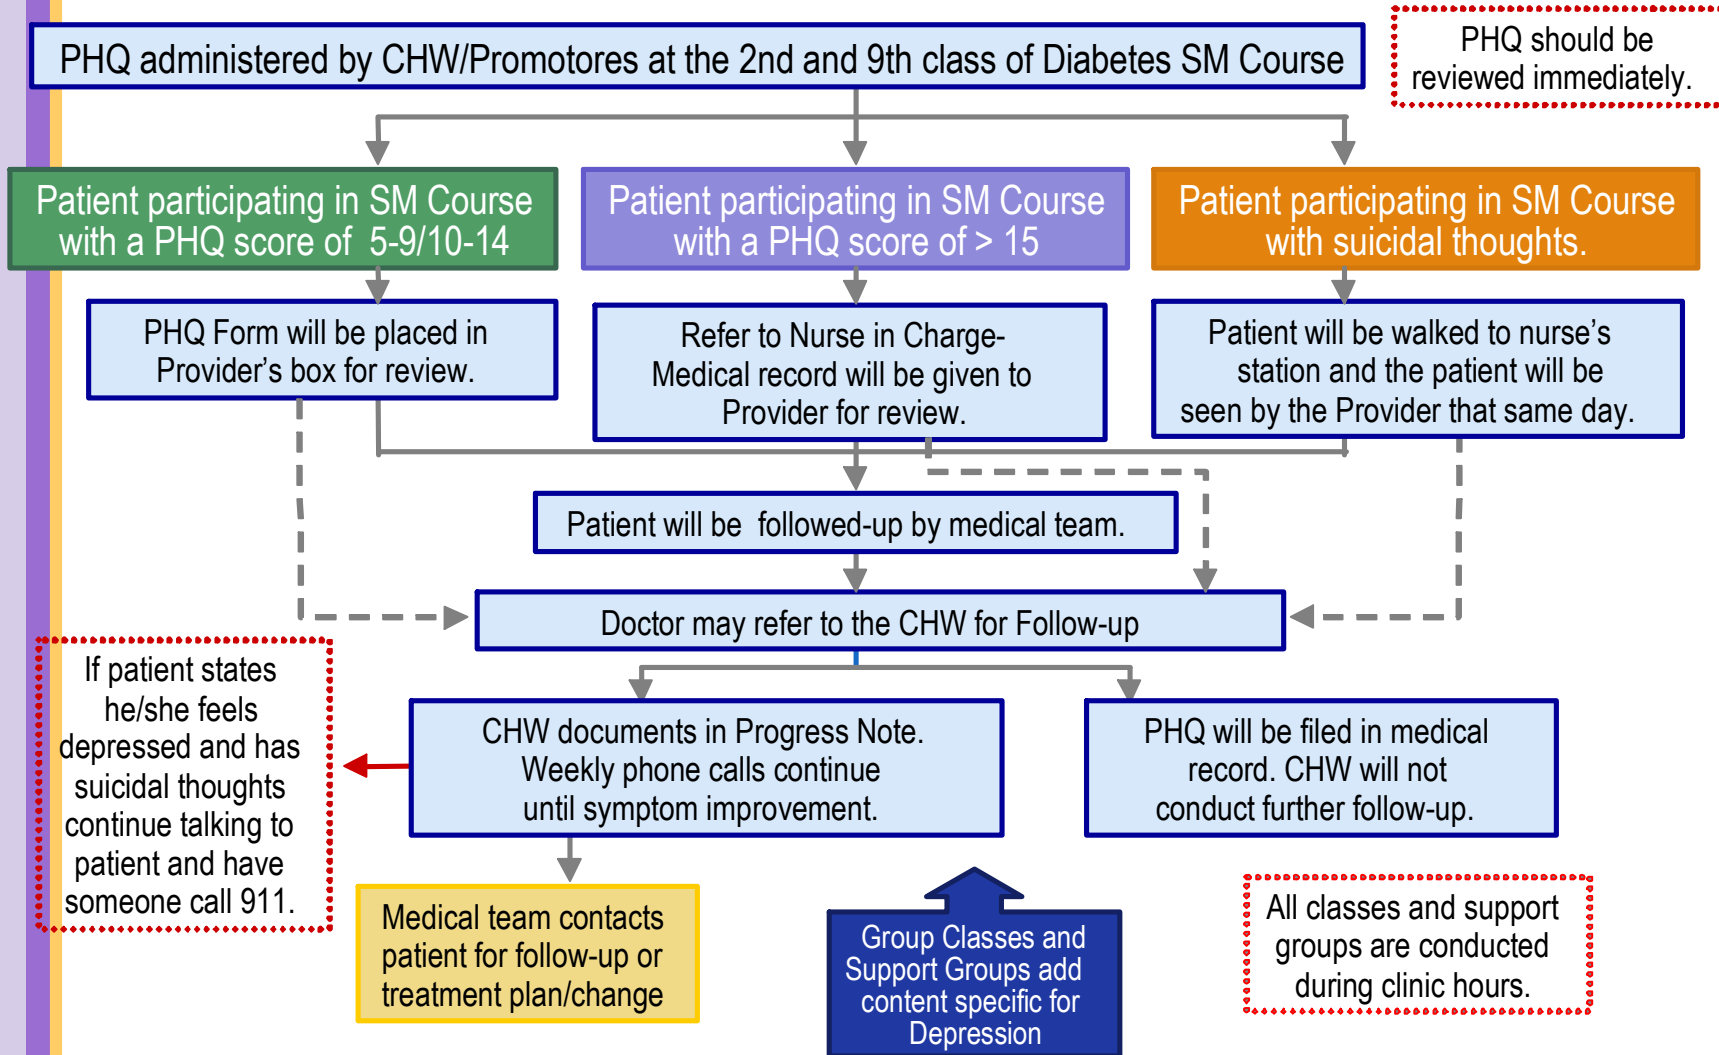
PHQ administered by CHW/Promotores at the 2nd and 9th class of Diabetes SM Course

PHQ should be reviewed immediately.

Patient participating in SM Course with a PHQ score of 5-9/10-14

Patient participating in SM Course with a PHQ score of > 15

Patient participating in SM Course with suicidal thoughts.

PHQ Form will be placed in Provider's box for review.

Refer to Nurse in Charge- Medical record will be given to Provider for review.

Patient will be walked to nurse's station and the patient will be seen by the Provider that same day.

Patient will be followed-up by medical team.

Doctor may refer to the CHW for Follow-up

If patient states he/she feels depressed and has suicidal thoughts continue talking to patient and have someone call 911.

CHW documents in Progress Note. Weekly phone calls continue until symptom improvement.

PHQ will be filed in medical record. CHW will not conduct further follow-up.

Medical team contacts patient for follow-up or treatment plan/change

Group Classes and Support Groups add content specific for Depression

All classes and support groups are conducted during clinic hours.